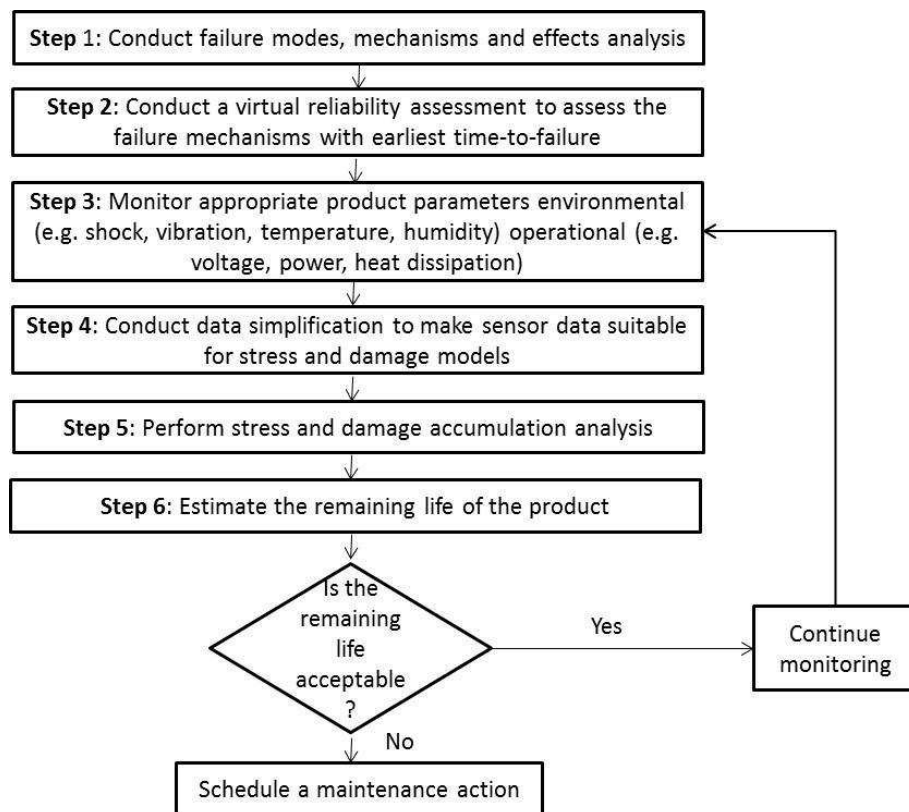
Step 1: Conduct failure modes, mechanisms and effects analysis

Step 2: Conduct a virtual reliability assessment to assess the failure mechanisms with earliest time-to-failure

Step 3: Monitor appropriate product parameters environmental (e.g. shock, vibration, temperature, humidity) operational (e.g. voltage, power, heat dissipation)

Step 4: Conduct data simplification to make sensor data suitable for stress and damage models

Step 5: Perform stress and damage accumulation analysis

Step 6: Estimate the remaining life of the product

Is the remaining life acceptable ?

Yes

Continue monitoring

No

Schedule a maintenance action